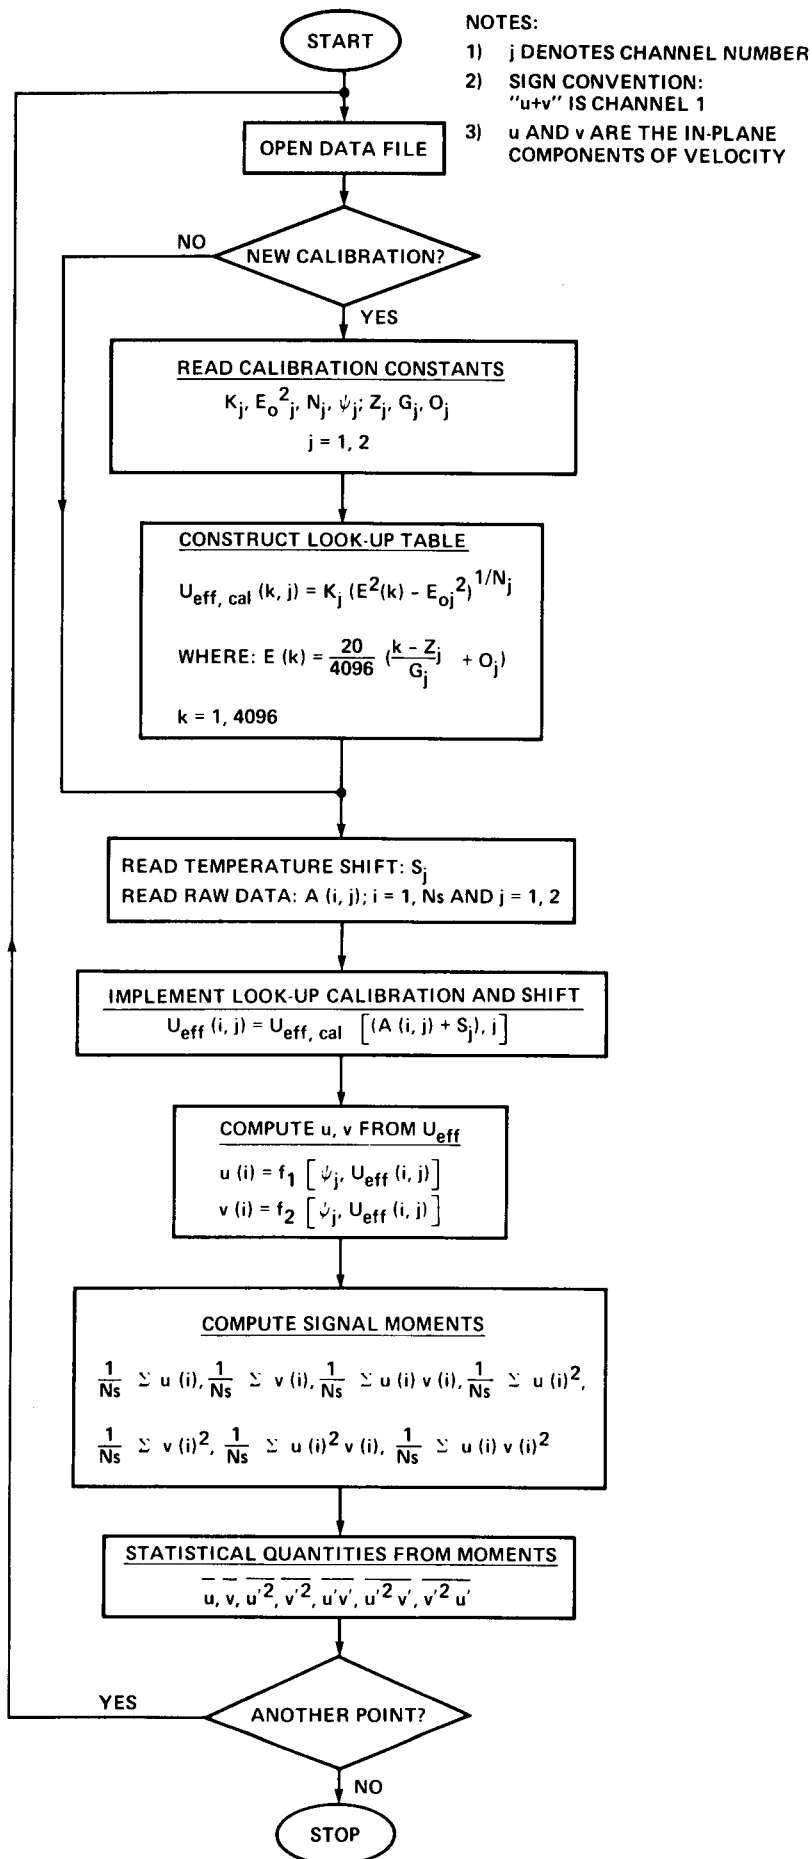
NOTES:
1) j DENOTES CHANNEL NUMBER
2) SIGN CONVENTION: "u+v" IS CHANNEL 1
3) u AND v ARE THE IN-PLANE COMPONENTS OF VELOCITY

START

OPEN DATA FILE

NO

NEW CALIBRATION?

YES

READ CALIBRATION CONSTANTS

$K_j$, ${E_o^2}_j$, $N_j$, $\psi_j$; $Z_j$, $G_j$, $O_j$

j = 1, 2

CONSTRUCT LOOK-UP TABLE

$U_{eff,\ cal}\ (k,\ j) = K_j\ (E^2(k) - {E_{oj}}^2)^{1/N_j}$

WHERE: $E\ (k) = \frac{20}{4096}\ (\frac{k - Z_j}{G_j} + O_j)$

k = 1, 4096

READ TEMPERATURE SHIFT: $S_j$
READ RAW DATA: A (i, j); i = 1, Ns AND j = 1, 2

IMPLEMENT LOOK-UP CALIBRATION AND SHIFT
$U_{eff}\ (i,\ j) = U_{eff,\ cal}\ \left[(A\ (i,\ j) + S_j),\ j\right]$

COMPUTE u, v FROM $U_{eff}$
$u\ (i) = f_1\ \left[\psi_j,\ U_{eff}\ (i,\ j)\right]$
$v\ (i) = f_2\ \left[\psi_j,\ U_{eff}\ (i,\ j)\right]$

COMPUTE SIGNAL MOMENTS

$\frac{1}{Ns}\ \Sigma\ u\ (i),\ \frac{1}{Ns}\ \Sigma\ v\ (i),\ \frac{1}{Ns}\ \Sigma\ u\ (i)\ v\ (i),\ \frac{1}{Ns}\ \Sigma\ u\ (i)^2,$

$\frac{1}{Ns}\ \Sigma\ v\ (i)^2,\ \frac{1}{Ns}\ \Sigma\ u\ (i)^2\ v\ (i),\ \frac{1}{Ns}\ \Sigma\ u\ (i)\ v\ (i)^2$

STATISTICAL QUANTITIES FROM MOMENTS
$\overline{u},\ \overline{v},\ \overline{u'^2},\ \overline{v'^2},\ \overline{u'v'},\ \overline{u'^2 v'},\ \overline{v'^2 u'}$

YES

ANOTHER POINT?

NO

STOP